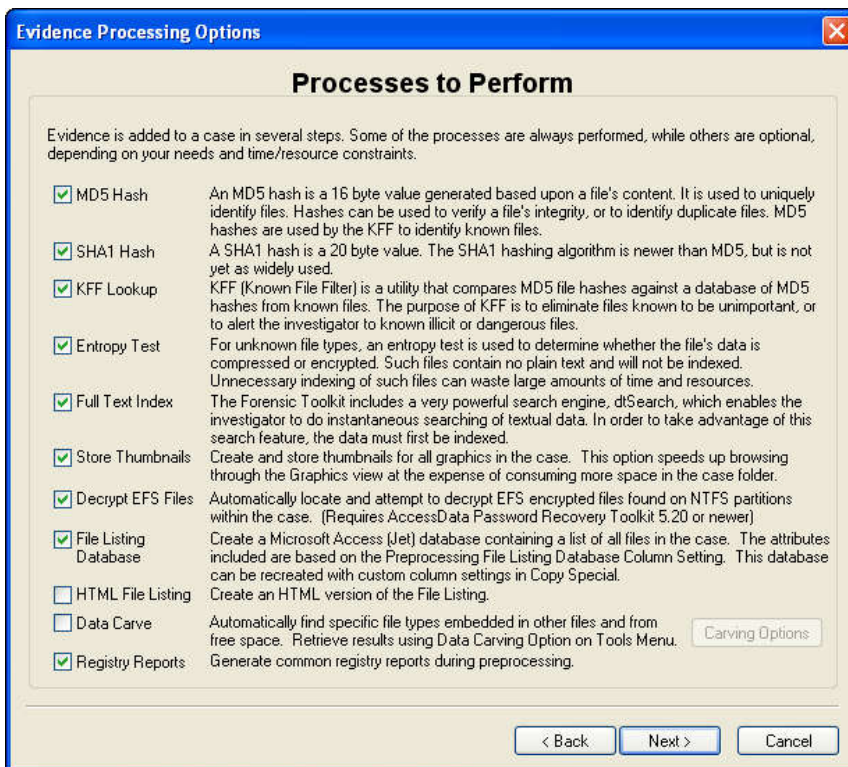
Evidence Processing Options

Processes to Perform

Evidence is added to a case in several steps. Some of the processes are always performed, while others are optional, depending on your needs and time/resource constraints.

| | |
|---|---|
| ☑ MD5 Hash | An MD5 hash is a 16 byte value generated based upon a file's content. It is used to uniquely identify files. Hashes can be used to verify a file's integrity, or to identify duplicate files. MD5 hashes are used by the KFF to identify known files. |
| ☑ SHA1 Hash | A SHA1 hash is a 20 byte value. The SHA1 hashing algorithm is newer than MD5, but is not yet as widely used. |
| ☑ KFF Lookup | KFF (Known File Filter) is a utility that compares MD5 file hashes against a database of MD5 hashes from known files. The purpose of KFF is to eliminate files known to be unimportant, or to alert the investigator to known illicit or dangerous files. |
| ☑ Entropy Test | For unknown file types, an entropy test is used to determine whether the file's data is compressed or encrypted. Such files contain no plain text and will not be indexed. Unnecessary indexing of such files can waste large amounts of time and resources. |
| ☑ Full Text Index | The Forensic Toolkit includes a very powerful search engine, dtSearch, which enables the investigator to do instantaneous searching of textual data. In order to take advantage of this search feature, the data must first be indexed. |
| ☑ Store Thumbnails | Create and store thumbnails for all graphics in the case. This option speeds up browsing through the Graphics view at the expense of consuming more space in the case folder. |
| ☑ Decrypt EFS Files | Automatically locate and attempt to decrypt EFS encrypted files found on NTFS partitions within the case. (Requires AccessData Password Recovery Toolkit 5.20 or newer) |
| ☑ File Listing Database | Create a Microsoft Access (Jet) database containing a list of all files in the case. The attributes included are based on the Preprocessing File Listing Database Column Setting. This database can be recreated with custom column settings in Copy Special. |
| ☐ HTML File Listing | Create an HTML version of the File Listing. |
| ☐ Data Carve | Automatically find specific file types embedded in other files and from free space. Retrieve results using Data Carving Option on Tools Menu. [Carving Options] |
| ☑ Registry Reports | Generate common registry reports during preprocessing. |

< Back   Next >   Cancel